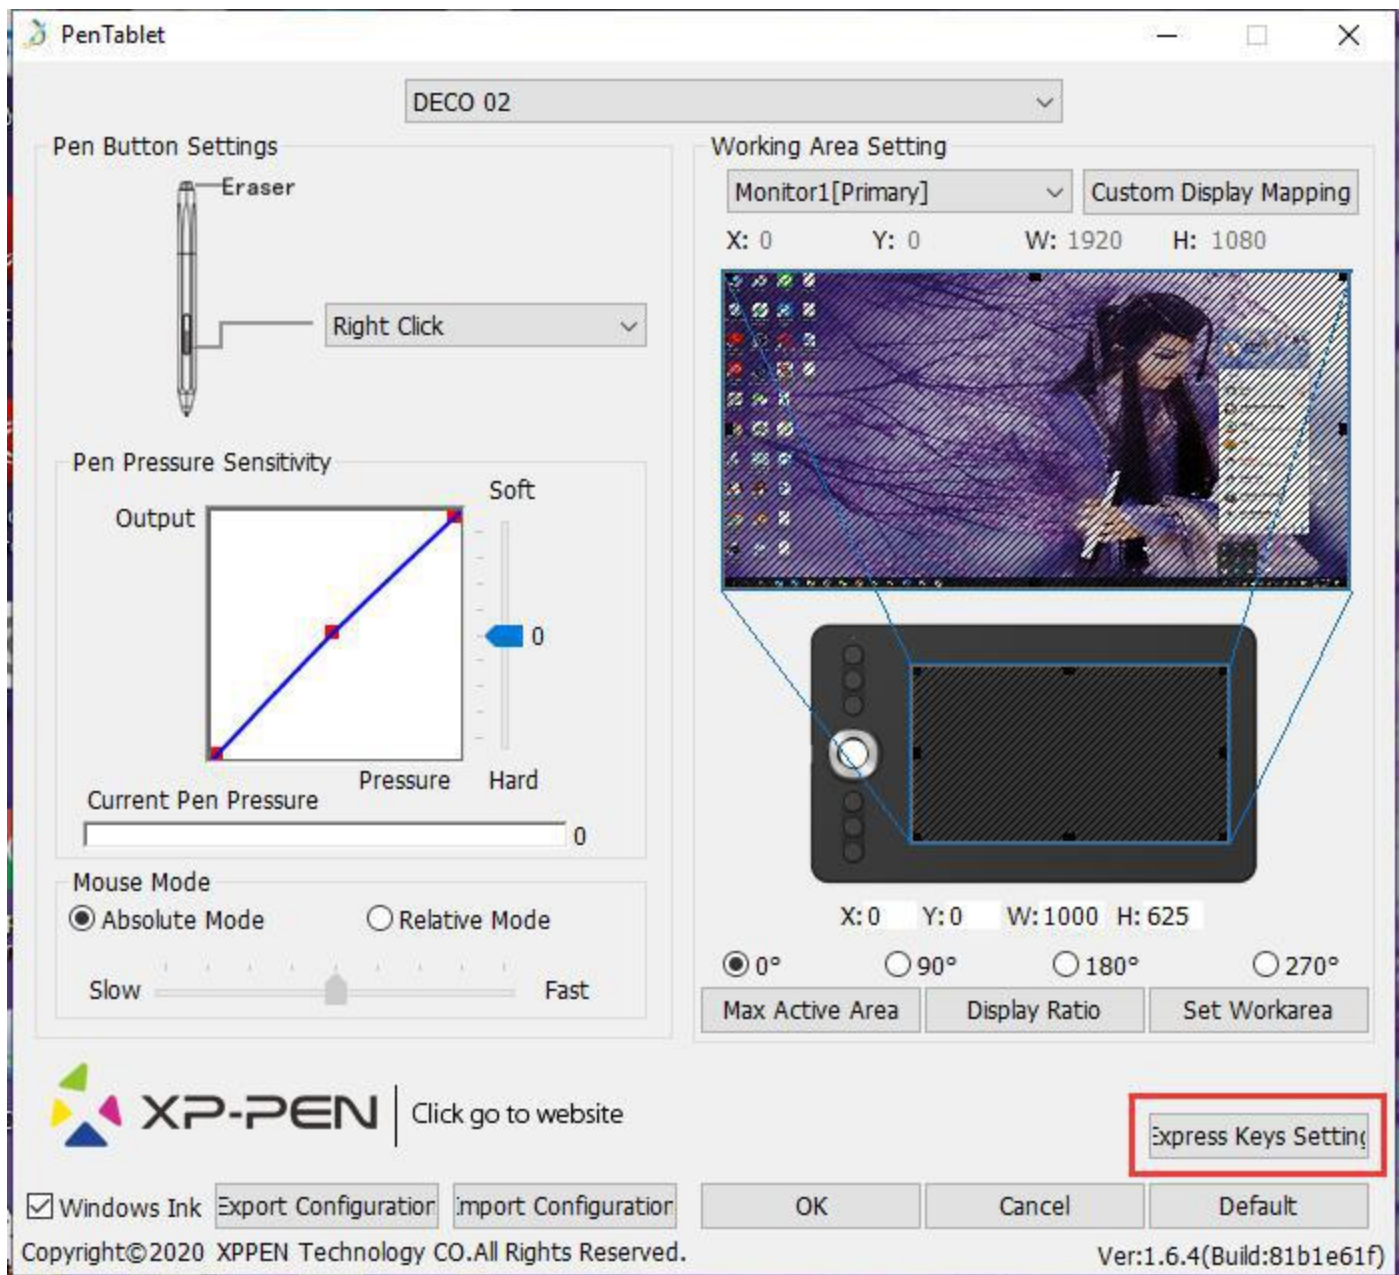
PenTablet

DECO 02

Pen Button Settings

Eraser

Right Click

Pen Pressure Sensitivity

Soft

Output

0

Pressure

Hard

Current Pen Pressure

0

Mouse Mode

Absolute Mode

Relative Mode

Slow

Fast

Working Area Setting

Monitor1[Primary]

Custom Display Mapping

X: 0 Y: 0 W: 1920 H: 1080

X: 0 Y: 0 W: 1000 H: 625

0°

90°

180°

270°

Max Active Area

Display Ratio

Set Workarea

XP-PEN

Click go to website

xpress Keys Settin

Windows Ink

Export Configuratior

mport Configuratior

OK

Cancel

Default

Copyright©2020 XPPEN Technology CO.All Rights Reserved.

Ver:1.6.4(Build:81b1e61f)